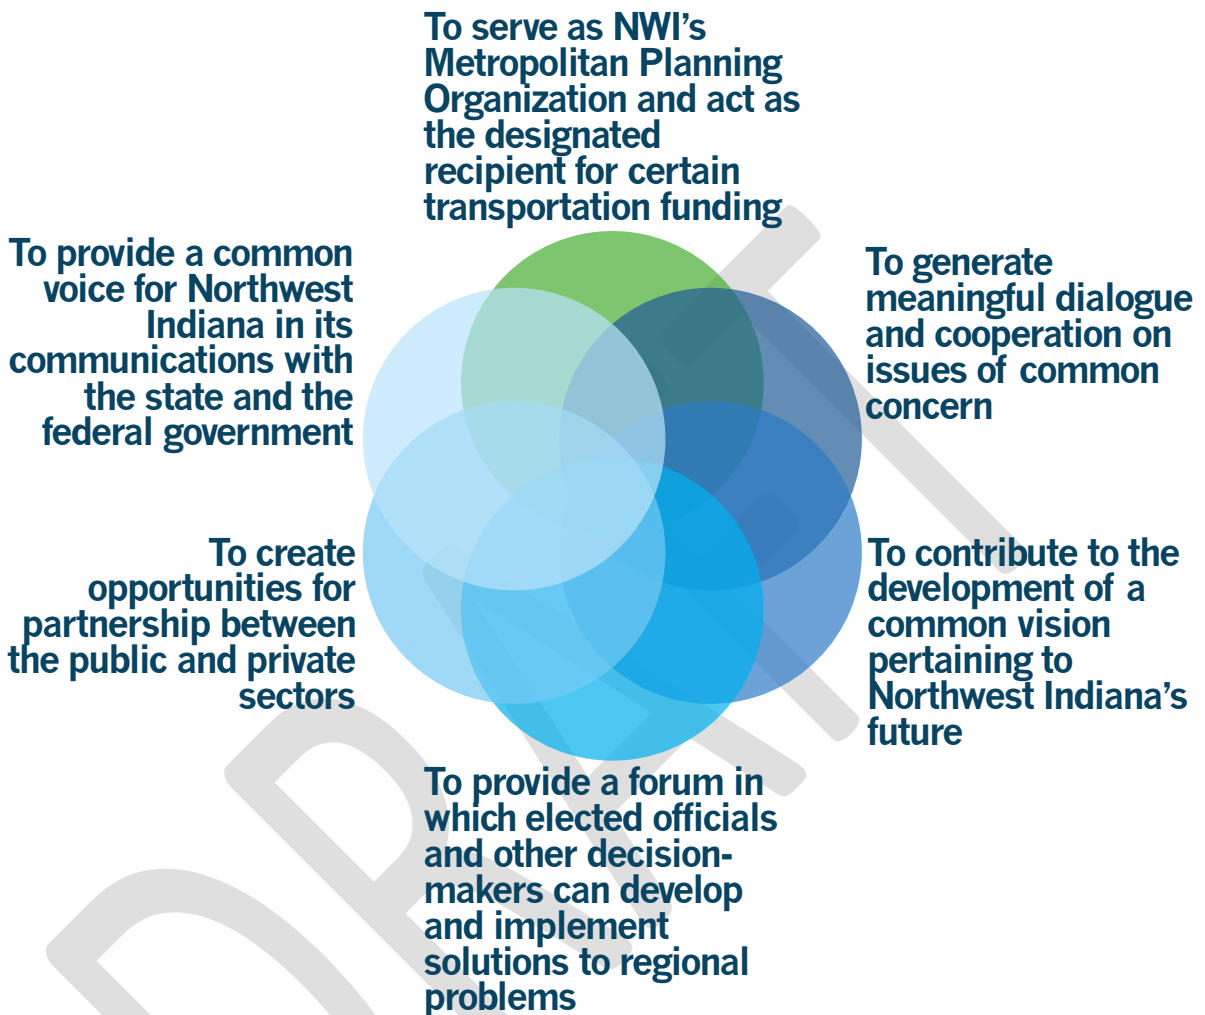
To serve as NWI's Metropolitan Planning Organization and act as the designated recipient for certain transportation funding

To provide a common voice for Northwest Indiana in its communications with the state and the federal government

To generate meaningful dialogue and cooperation on issues of common concern

To create opportunities for partnership between the public and private sectors

To contribute to the development of a common vision pertaining to Northwest Indiana's future

To provide a forum in which elected officials and other decision-makers can develop and implement solutions to regional problems

DRAFT